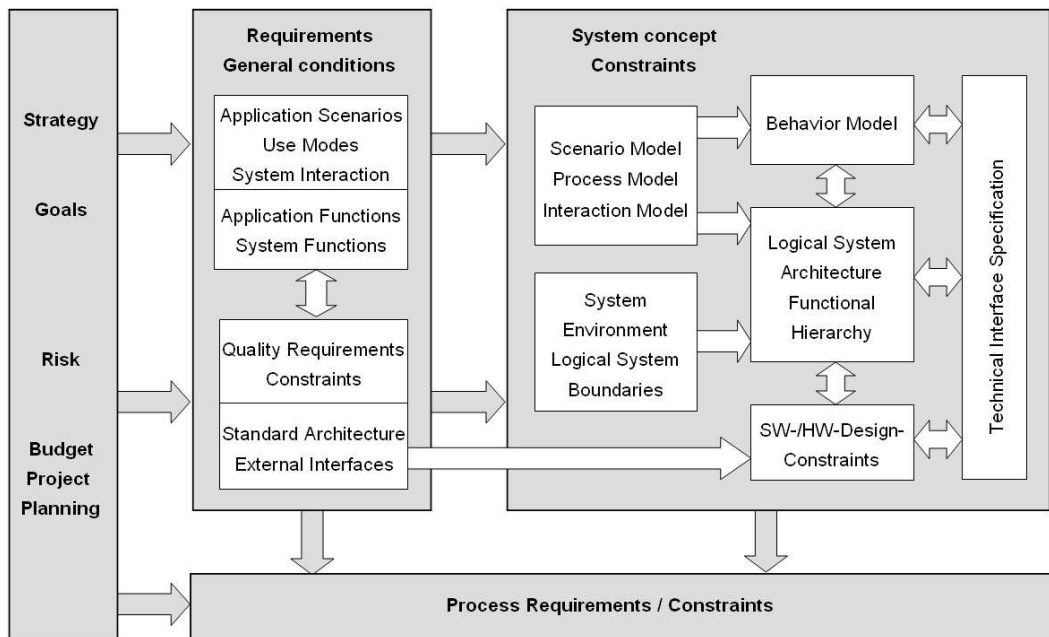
Strategy

Goals

Risk

Budget
Project
Planning

Requirements
General conditions

Application Scenarios
Use Modes
System Interaction

Application Functions
System Functions

Quality Requirements
Constraints

Standard Architecture
External Interfaces

System concept
Constraints

Scenario Model
Process Model
Interaction Model

System
Environment
Logical System
Boundaries

Behavior Model

Logical System
Architecture
Functional
Hierarchy

SW-/HW-Design-
Constraints

Technical Interface Specification

Process Requirements / Constraints